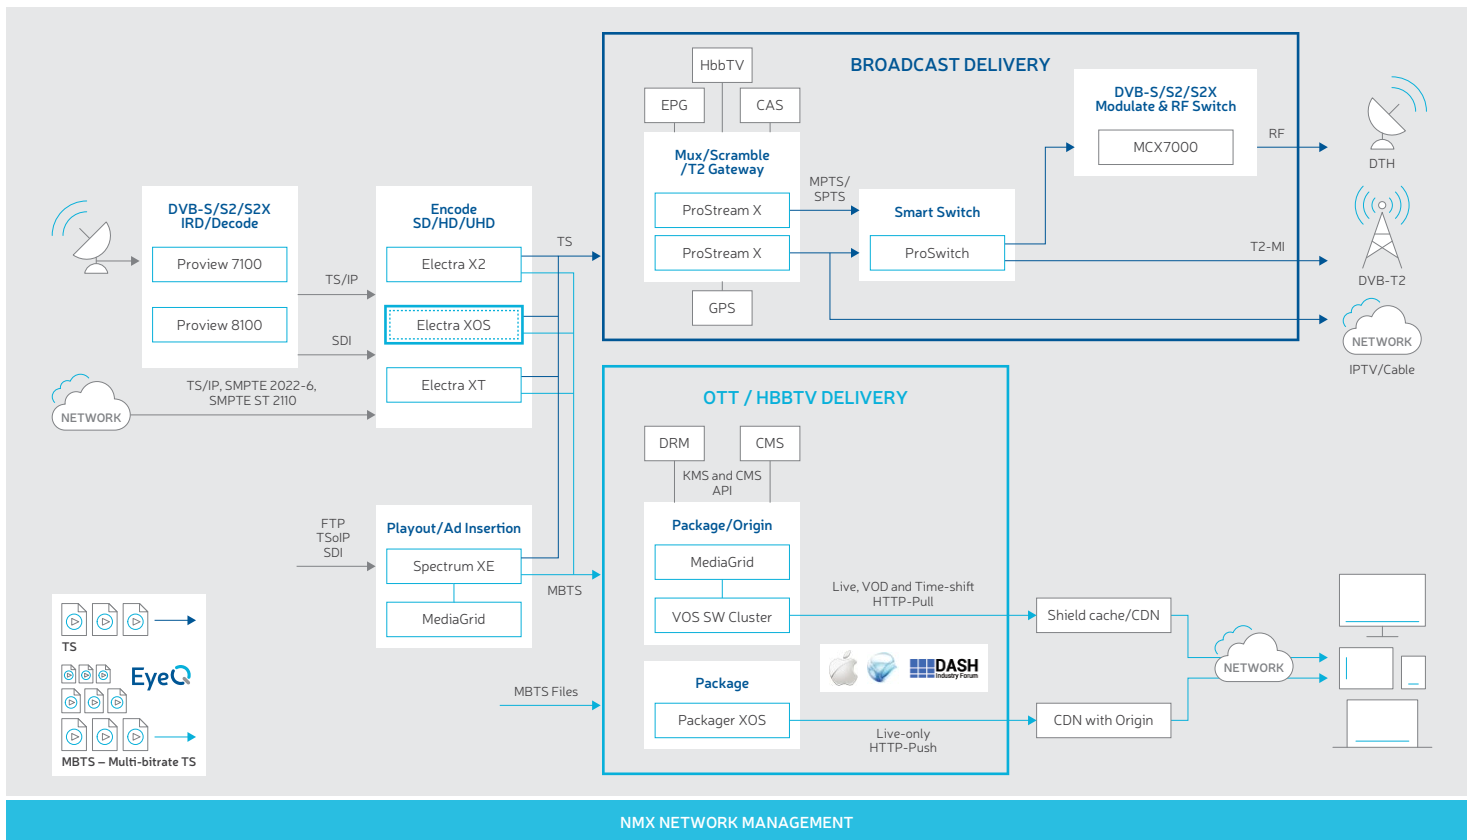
DVB-S/S2/S2X
IRD/Decode

Proview 7100

Proview 8100

NETWORK

TS/IP

SDI

TS/IP, SMPTE 2022-6, SMPTE ST 2110

Encode
SD/HD/UHD

Electra X2

Electra XOS

Electra XT

TS

FTP
TSoIP
SDI

Playout/Ad Insertion

Spectrum XE

MediaGrid

MBTS

MBTS Files

TS

EyeQ

MBTS – Multi-bitrate TS

BROADCAST DELIVERY

HbbTV

EPG

CAS

Mux/Scramble
/T2 Gateway

ProStream X

ProStream X

GPS

MPTS/
SPTS

Smart Switch

ProSwitch

DVB-S/S2/S2X
Modulate & RF Switch

MCX7000

RF

DTH

T2-MI

DVB-T2

NETWORK

IPTV/Cable

OTT / HBBTV DELIVERY

DRM

CMS

KMS and CMS
API

Package/Origin

MediaGrid

VOS SW Cluster

Live, VOD and Time-shift
HTTP-Pull

Shield cache/CDN

NETWORK

DASH
Industry Forum

Package

Packager XOS

Live-only
HTTP-Push

CDN with Origin

NMX NETWORK MANAGEMENT